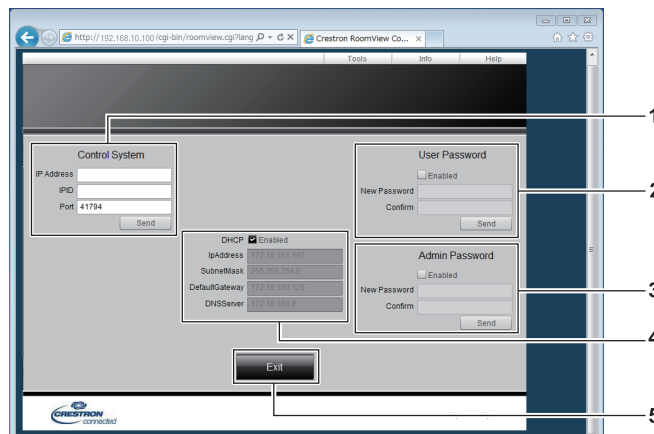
http://192.168.10.100/cgi-bin/roomview.cgi?lang
Crestron RoomView Co...

Tools
Info
Help

Control System
IP Address
IPID
Port 41794
Send

User Password
Enabled
New Password
Confirm
Send

DHCP Enabled
IpAddress 172.16.161.197
SubnetMask 255.255.254.0
DefaultGateway 172.16.160.125
DNSServer 172.16.160.9

Admin Password
Enabled
New Password
Confirm
Send

Exit

CRESTRON connected

1
2
3
4
5